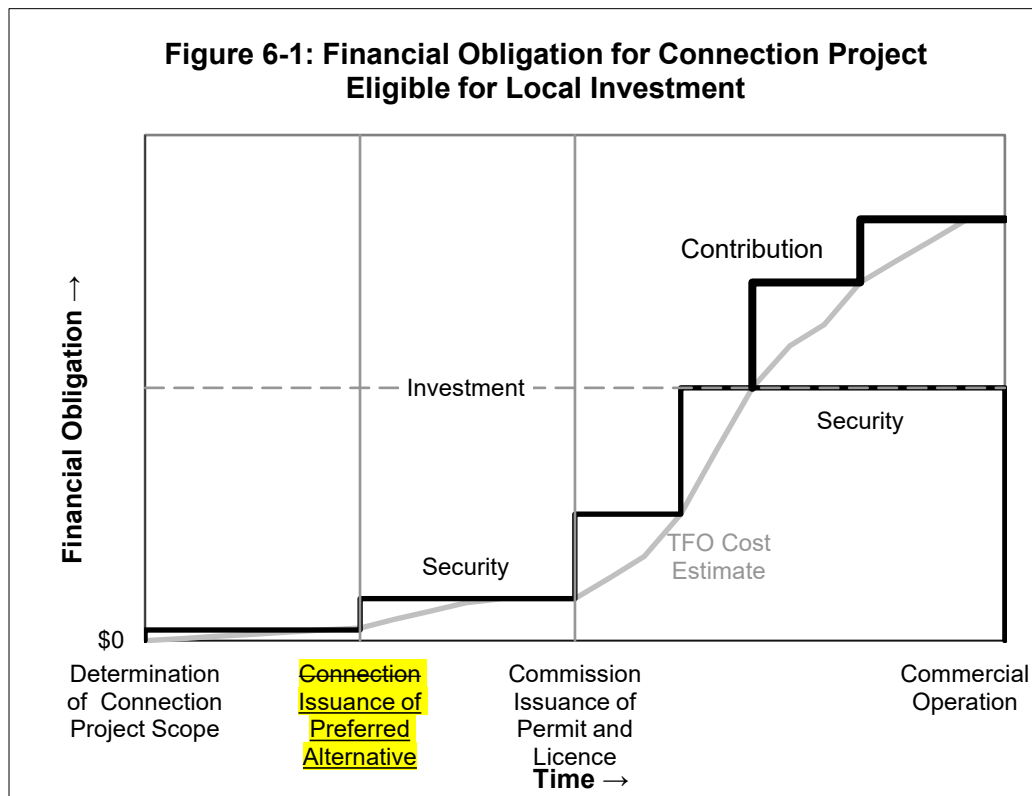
Figure 6-1: Financial Obligation for Connection Project Eligible for Local Investment

Financial Obligation →

Contribution

Investment

Security

TFO Cost Estimate

Security

$0

Determination of Connection Project Scope

~~Connection~~ Issuance of Preferred Alternative

Commission Issuance of Permit and Licence

Commercial Operation

Time →